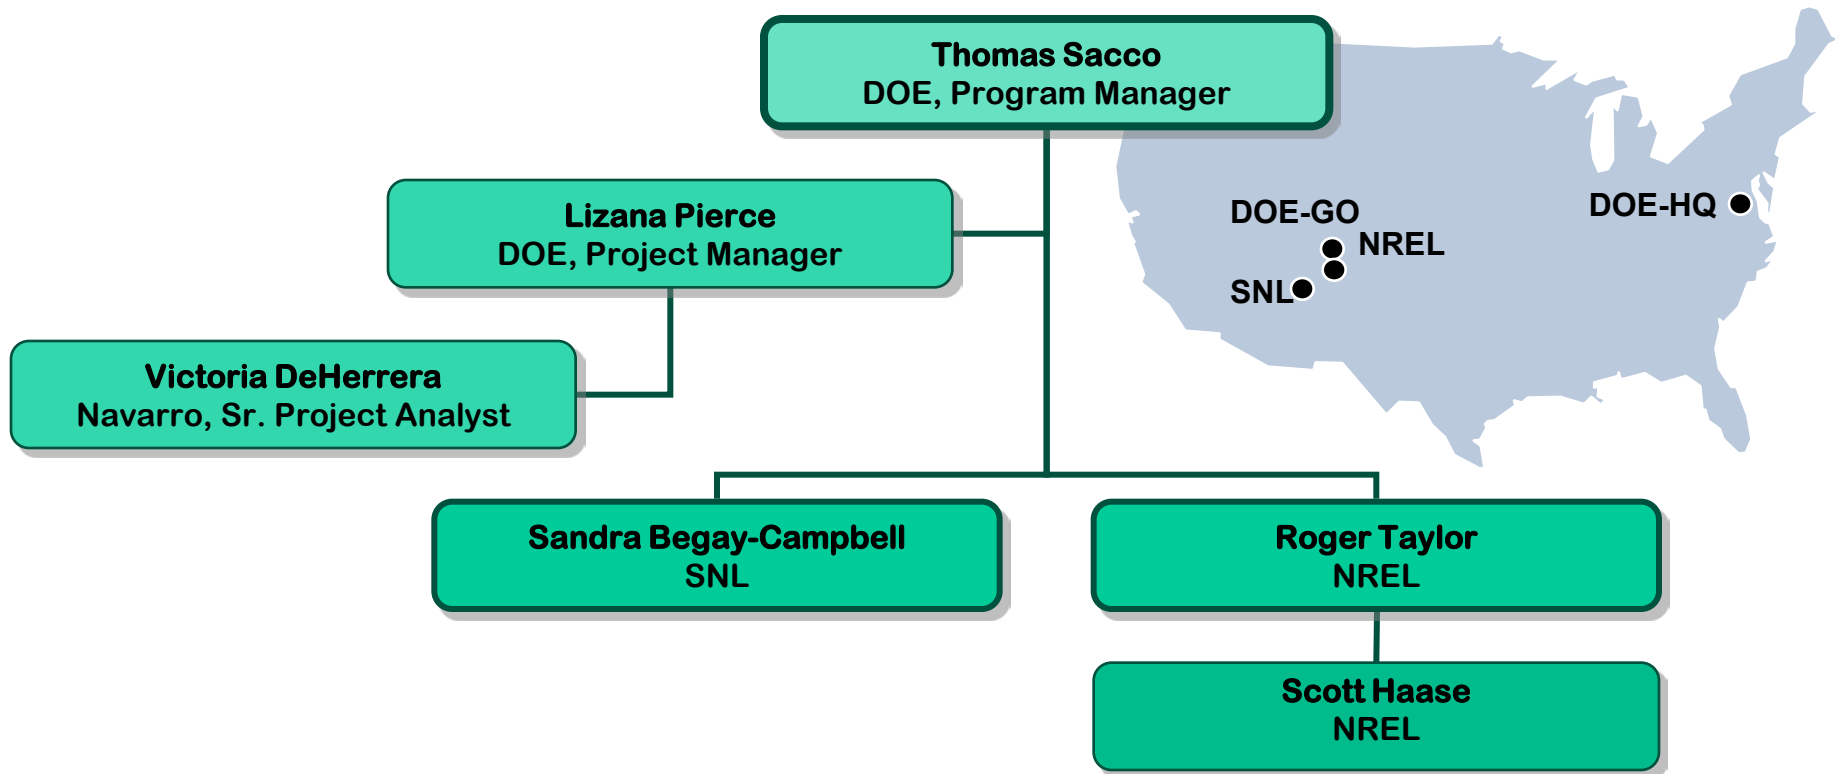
Thomas Sacco
DOE, Program Manager

Lizana Pierce
DOE, Project Manager

Victoria DeHerrera
Navarro, Sr. Project Analyst

DOE-GO
NREL
SNL
DOE-HQ

Sandra Begay-Campbell
SNL

Roger Taylor
NREL

Scott Haase
NREL